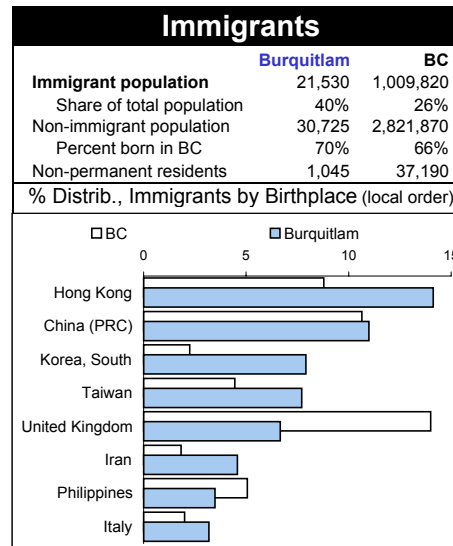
Immigrants

| | Burquitlam | BC |
|---|---|---|
| **Immigrant population** | 21,530 | 1,009,820 |
| Share of total population | 40% | 26% |
| Non-immigrant population | 30,725 | 2,821,870 |
| Percent born in BC | 70% | 66% |
| Non-permanent residents | 1,045 | 37,190 |

% Distrib., Immigrants by Birthplace (local order)

BC
Burquitlam

0
5
10
15

Hong Kong
China (PRC)
Korea, South
Taiwan
United Kingdom
Iran
Philippines
Italy